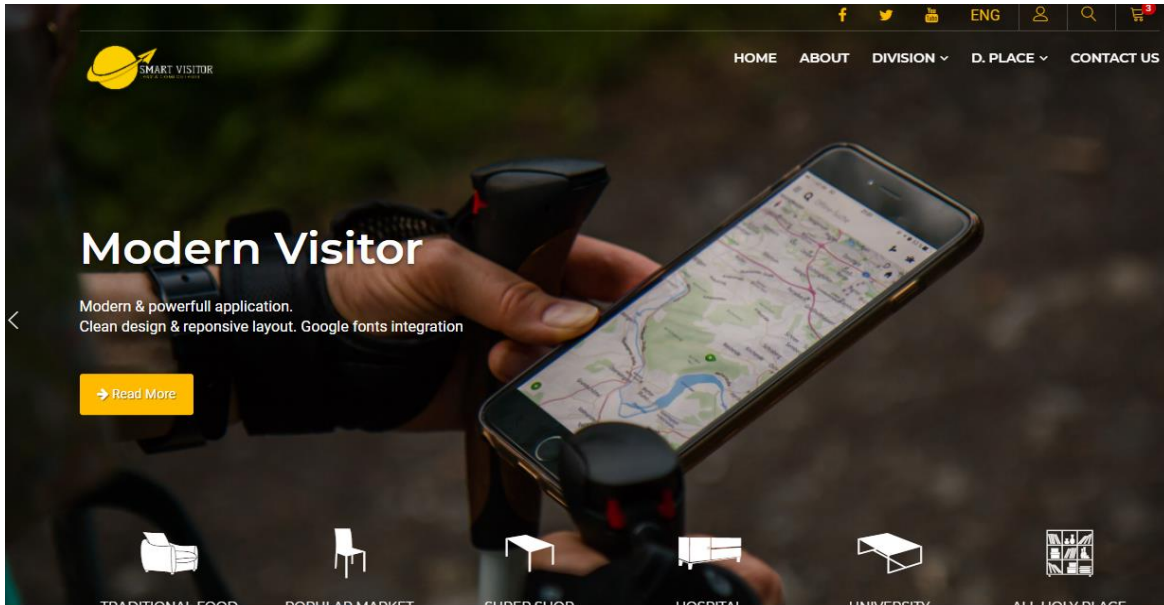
ENG 3

SMART VISITOR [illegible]

HOME ABOUT DIVISION D. PLACE CONTACT US

Modern Visitor

Modern & powerfull application.
Clean design & reponsive layout. Google fonts integration

Read More

TRADITIONAL FOOD POPULAR MARKET SUPER SHOP HOSPITAL UNIVERSITY ALL HOLY PLACE